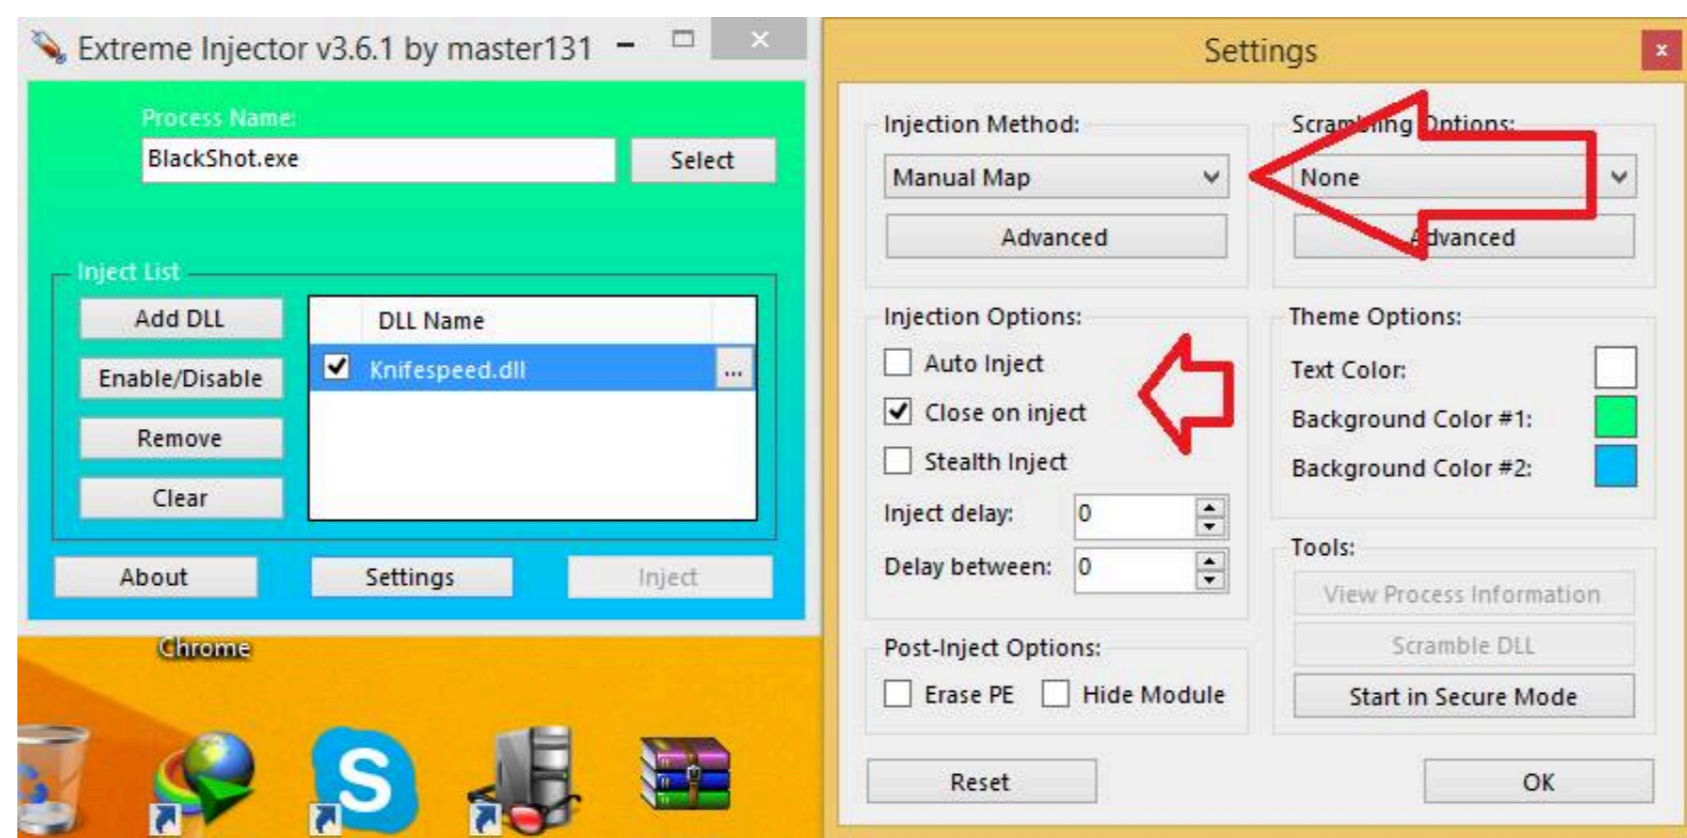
Extreme Injector v3.6.1 by master131

Process Name:

BlackShot.exe

Select

Inject List

Add DLL

Enable/Disable

Remove

Clear

DLL Name

Knifespeed.dll

...

About

Settings

Inject

Chrome

Settings

Injection Method:

Manual Map

Advanced

Scrambling Options:

None

Advanced

Injection Options:

Auto Inject

Close on inject

Stealth Inject

Inject delay: 0

Delay between: 0

Theme Options:

Text Color:

Background Color #1:

Background Color #2:

Tools:

View Process Information

Scramble DLL

Start in Secure Mode

Post-Inject Options:

Erase PE

Hide Module

Reset

OK